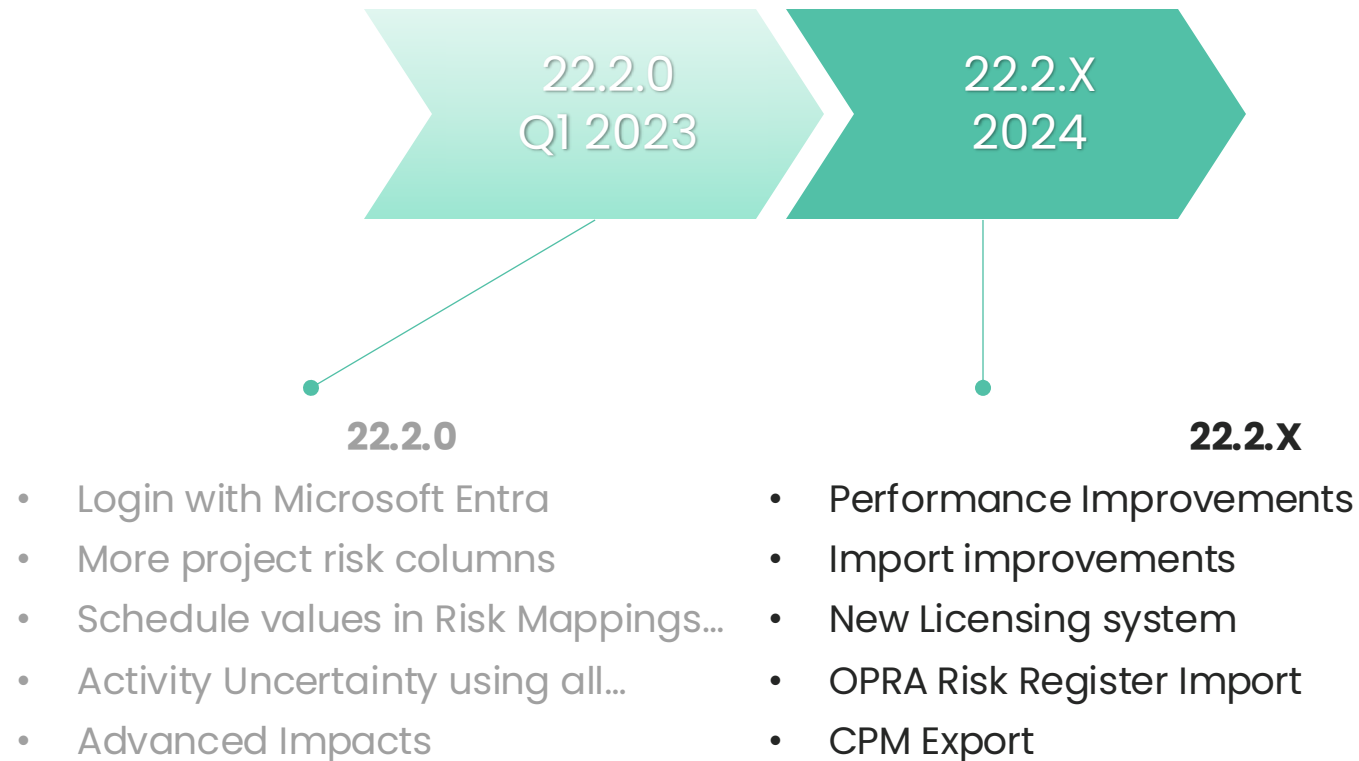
22.2.0
Q1 2023

22.2.X
2024

22.2.0

- Login with Microsoft Entra
- More project risk columns
- Schedule values in Risk Mappings…
- Activity Uncertainty using all…
- Advanced Impacts

22.2.X

- Performance Improvements
- Import improvements
- New Licensing system
- OPRA Risk Register Import
- CPM Export